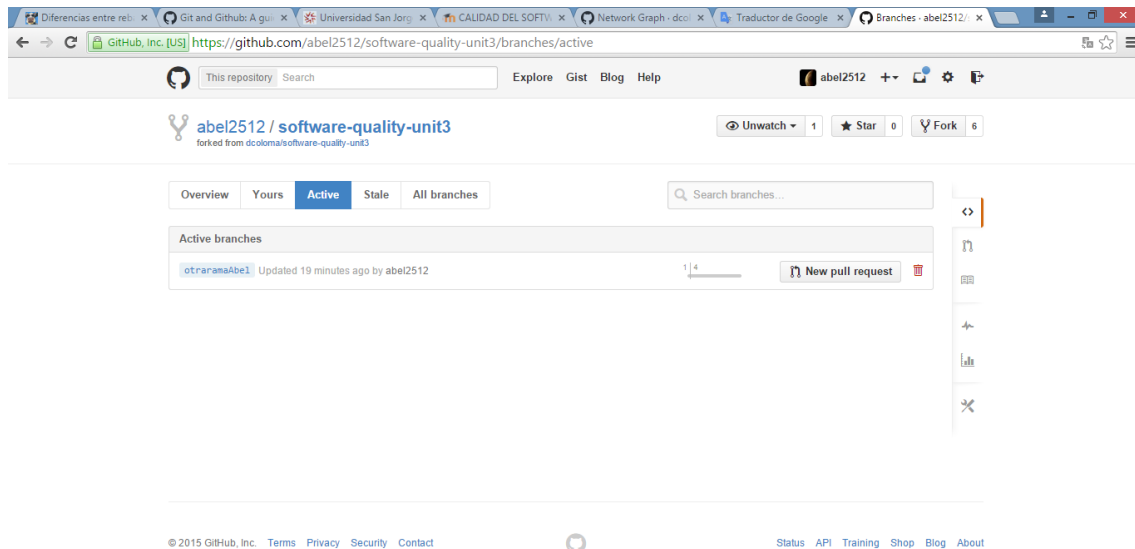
Diferencias entre reb | Git and Github: A gui | Universidad San Jorg | CALIDAD DEL SOFTW | Network Graph · dcol | Traductor de Google | Branches · abel2512/

GitHub, Inc. [US] https://github.com/abel2512/software-quality-unit3/branches/active

This repository Search

Explore Gist Blog Help

abel2512

abel2512 / software-quality-unit3
forked from dcoloma/software-quality-unit3

Unwatch 1 Star 0 Fork 6

Overview Yours Active Stale All branches

Search branches...

Active branches

otraramaAbel Updated 19 minutes ago by abel2512

1 4

New pull request

© 2015 GitHub, Inc. Terms Privacy Security Contact

Status API Training Shop Blog About